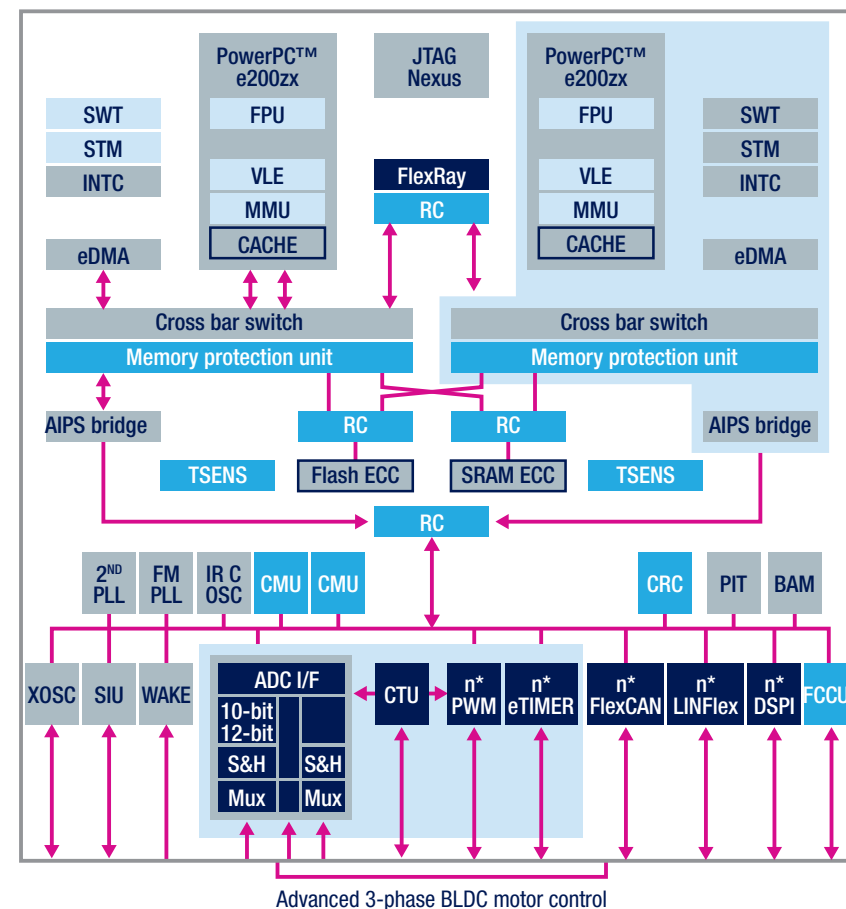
PowerPC™ e200zx

JTAG Nexus

PowerPC™ e200zx

SWT

STM

INTC

FPU

VLE

MMU

CACHE

FlexRay

RC

FPU

VLE

MMU

CACHE

SWT

STM

INTC

eDMA

eDMA

Cross bar switch

Memory protection unit

Cross bar switch

Memory protection unit

AIPS bridge

RC

RC

AIPS bridge

TSENS

Flash ECC

SRAM ECC

TSENS

RC

2$^{ND}$ PLL

FM PLL

IR C OSC

CMU

CMU

CRC

PIT

BAM

XOSC

SIU

WAKE

ADC I/F

10-bit 12-bit

S&H

S&H

Mux

Mux

CTU

n* PWM

n* eTIMER

n* FlexCAN

n* LINFlex

n* DSPI

FCCU

Advanced 3-phase BLDC motor control